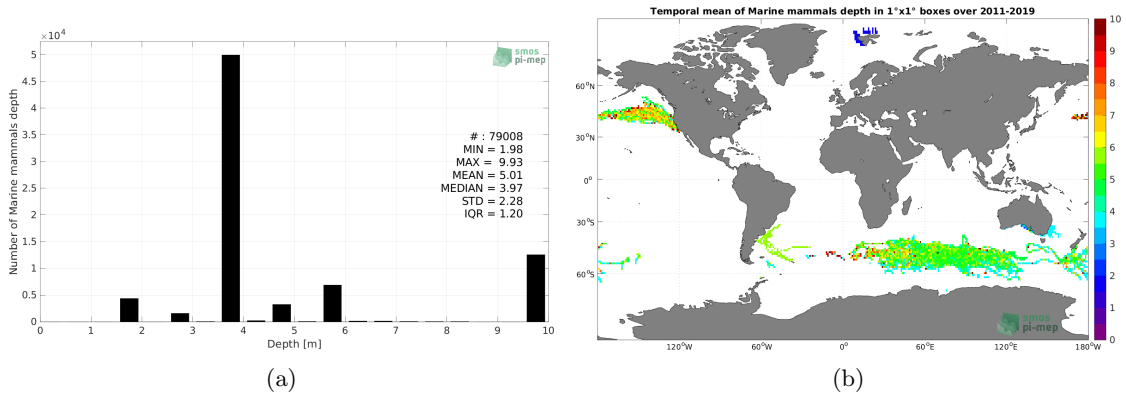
$\times10^4$

5
4.5
4
3.5
3
2.5
2
1.5
1
0.5
0

Number of Marine mammals depth

smos
pi-mep

# : 79008
MIN = 1.98
MAX = 9.93
MEAN = 5.01
MEDIAN = 3.97
STD = 2.28
IQR = 1.20

0 1 2 3 4 5 6 7 8 9 10

Depth [m]

(a)

Temporal mean of Marine mammals depth in 1°x1° boxes over 2011-2019

60°N
30°N
0°
30°S
60°S

120°W 60°W 0° 60°E 120°E 180°W

10
9
8
7
6
5
4
3
2
1
0

smos
pi-mep

(b)